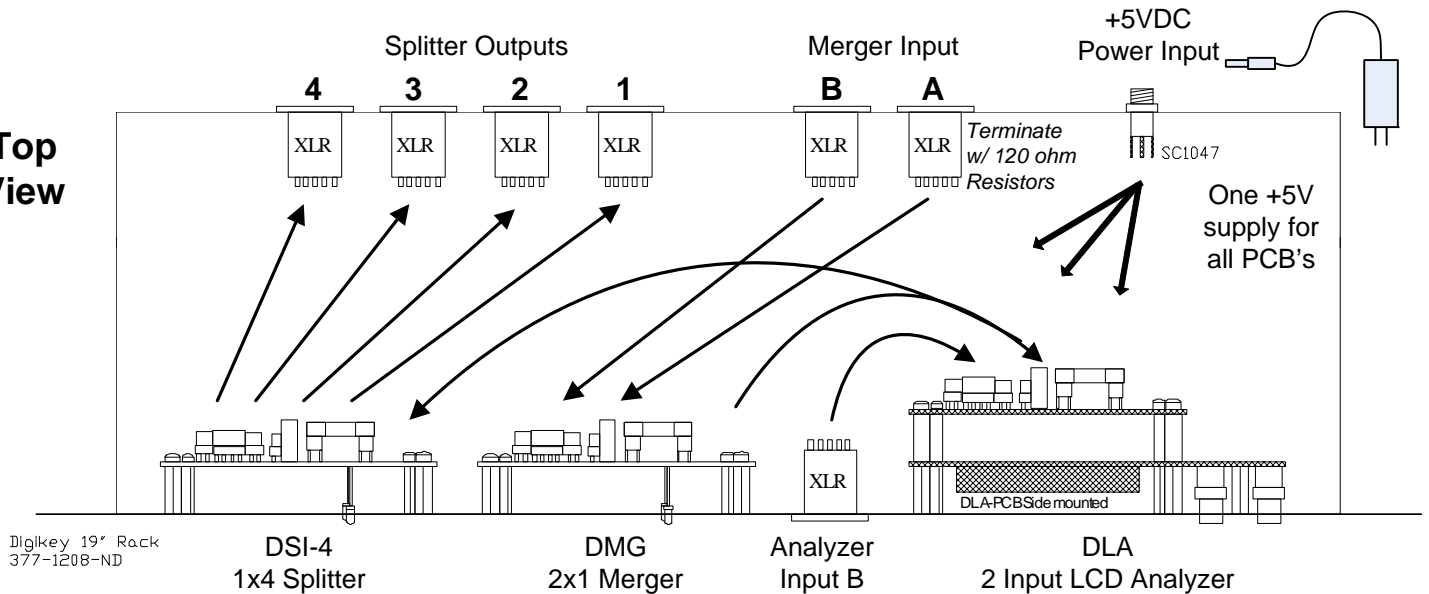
Top
View

Splitter Outputs

4 3 2 1

XLR XLR XLR XLR

Merger Input

B A

XLR XLR

Terminate w/ 120 ohm Resistors

+5VDC
Power Input

SC1047

One +5V supply for all PCB's

XLR

DLA-PCB Side mounted

Digikey 19" Rack
377-1208-ND

DSI-4
1x4 Splitter

DMG
2x1 Merger

Analyzer
Input B

DLA
2 Input LCD Analyzer